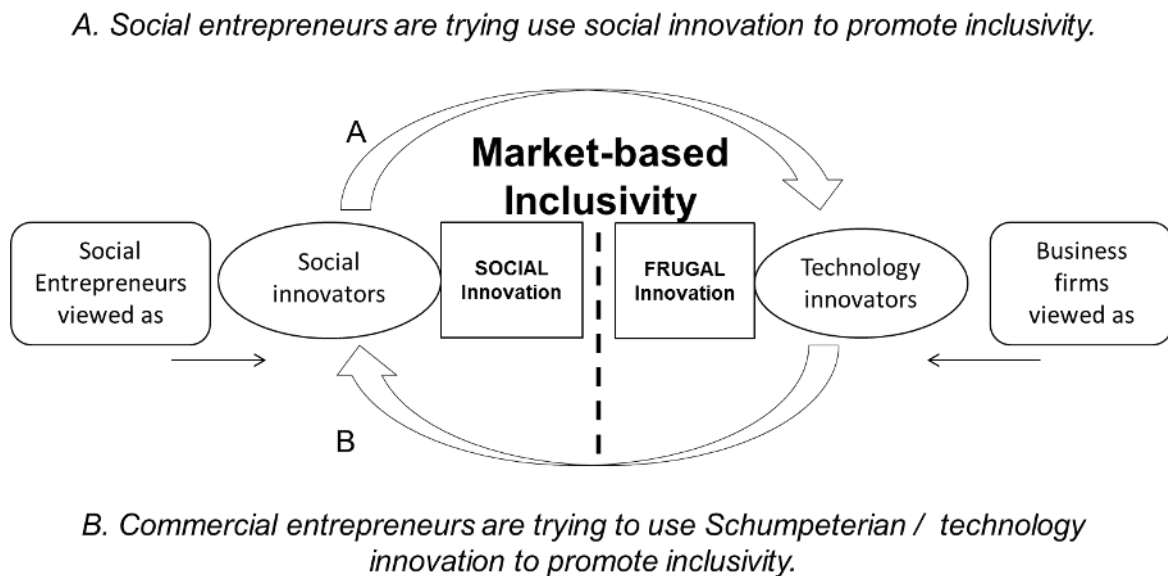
A. Social entrepreneurs are trying use social innovation to promote inclusivity.

A

Market-based Inclusivity

Social Entrepreneurs viewed as

Social innovators

SOCIAL Innovation

FRUGAL Innovation

Technology innovators

Business firms viewed as

B

B. Commercial entrepreneurs are trying to use Schumpeterian / technology innovation to promote inclusivity.